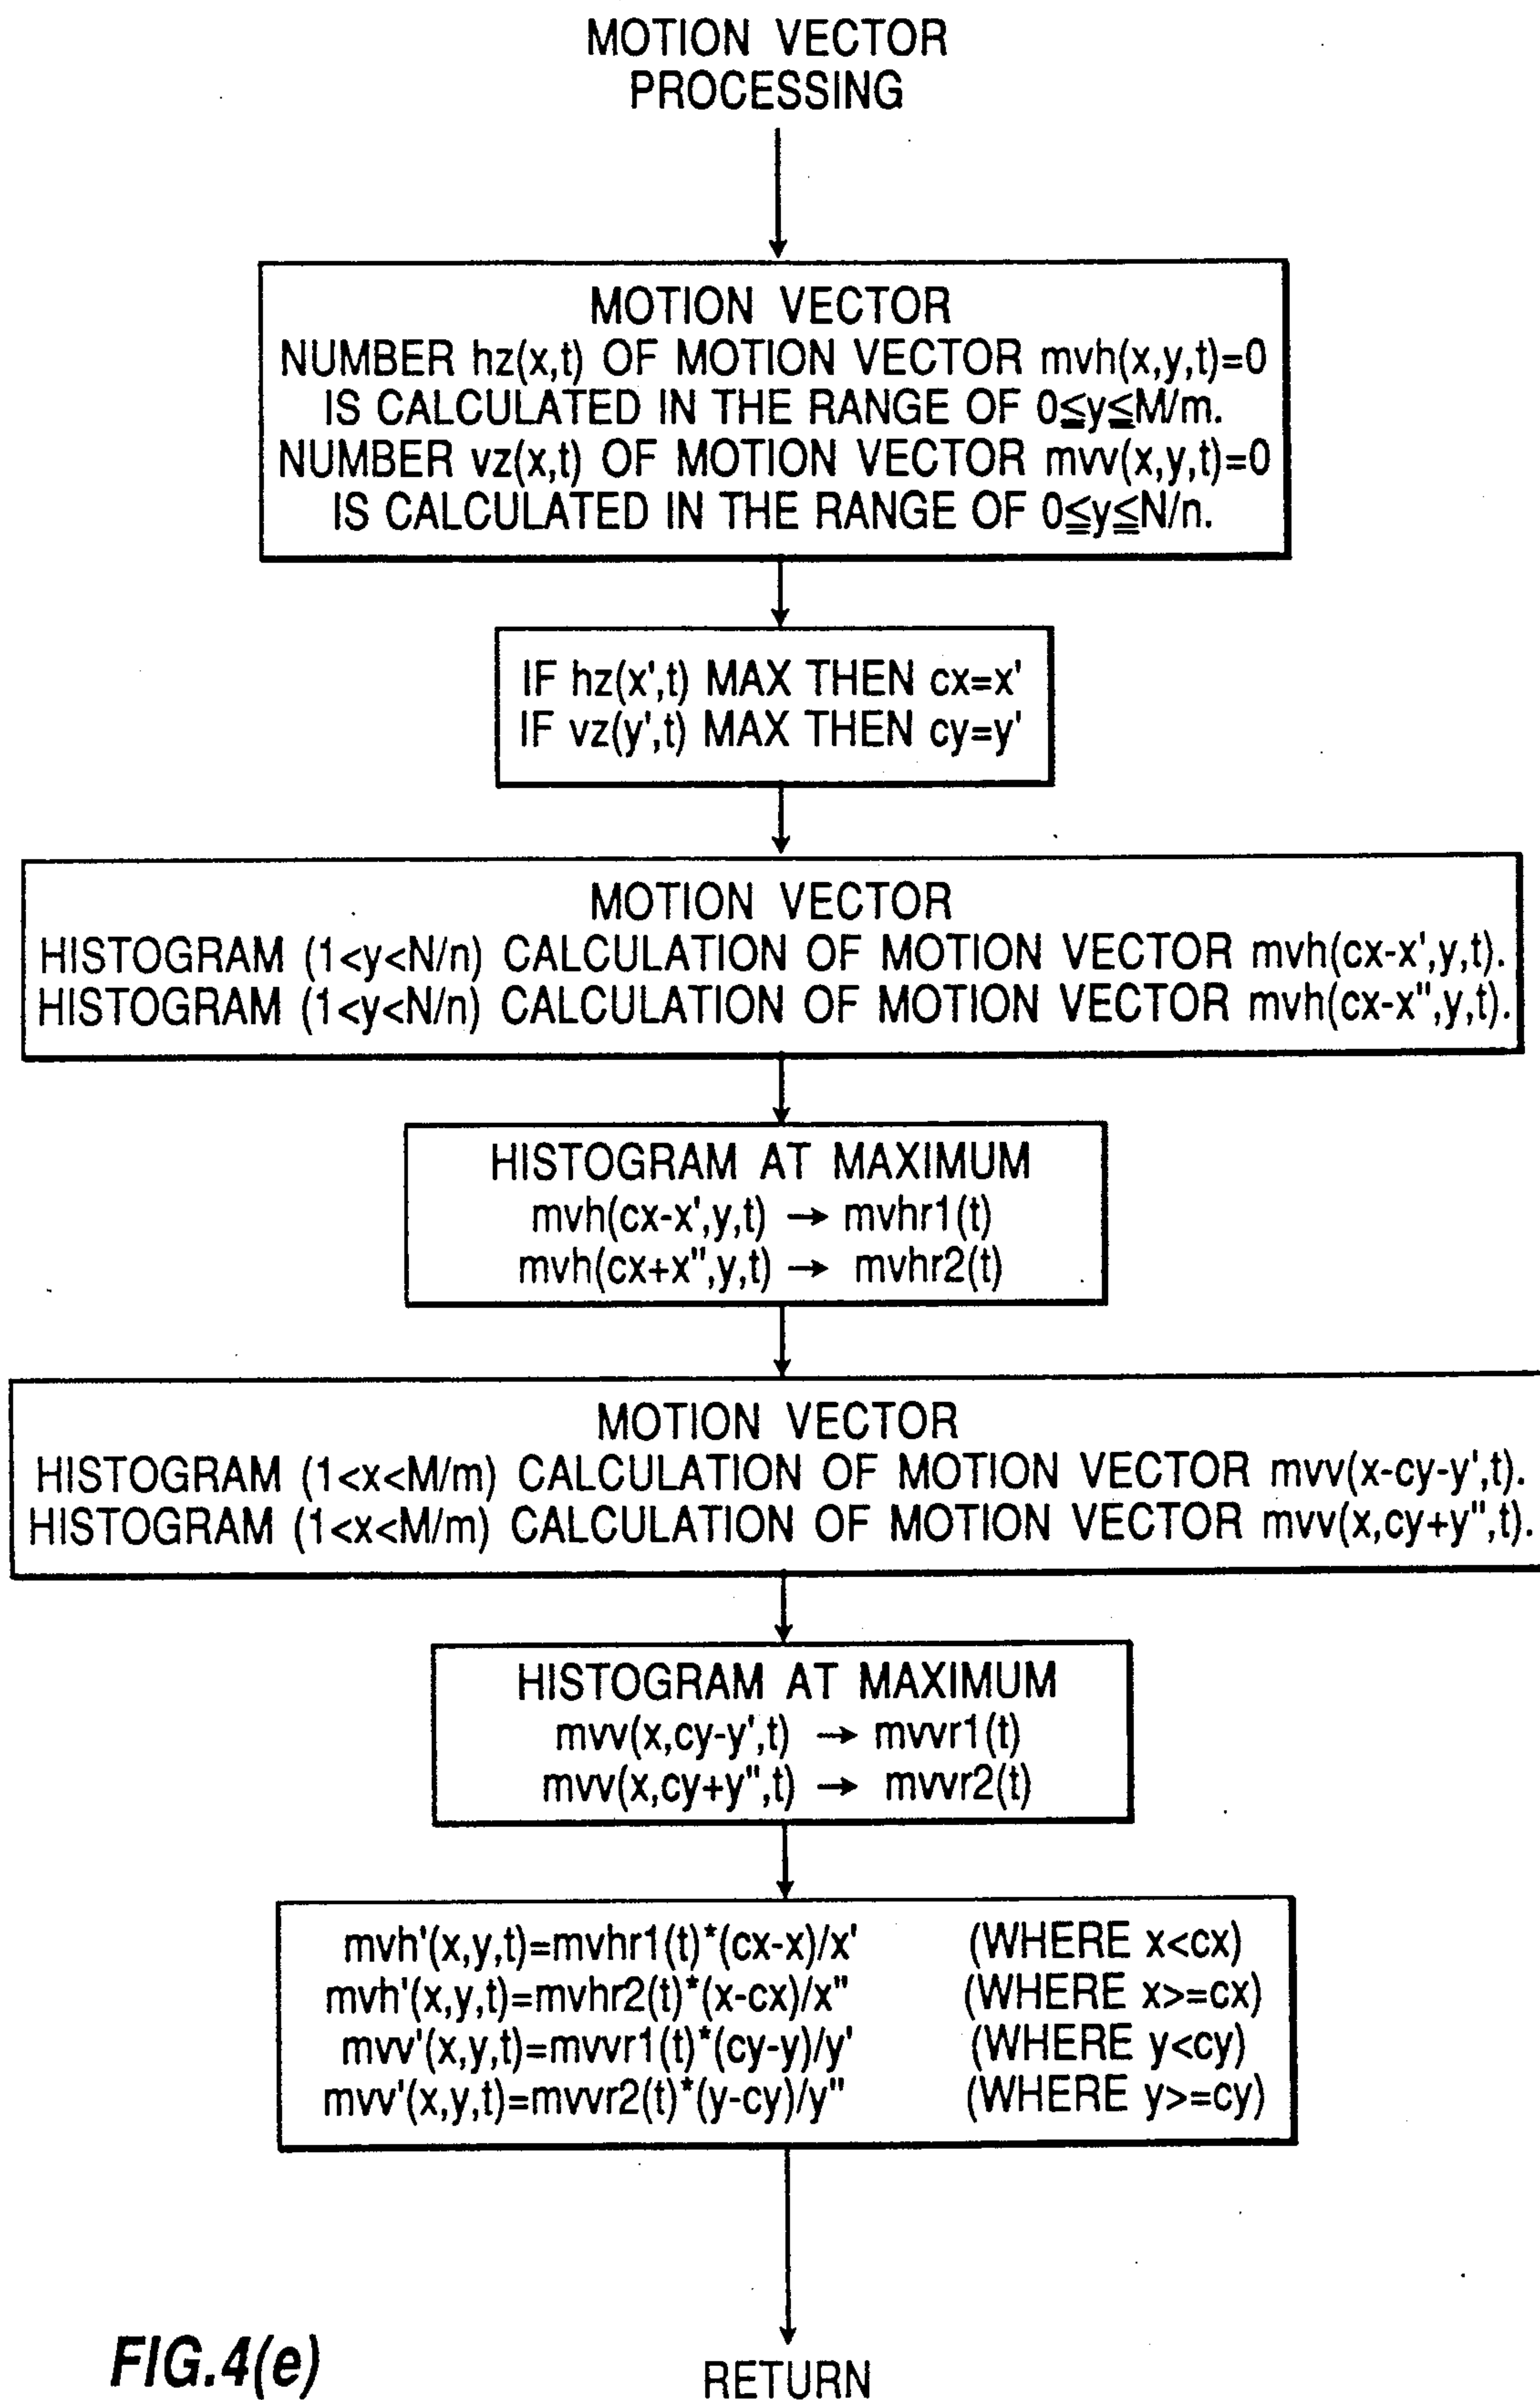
MOTION VECTOR PROCESSING

MOTION VECTOR
NUMBER hz(x,t) OF MOTION VECTOR mvh(x,y,t)=0 IS CALCULATED IN THE RANGE OF $0 \leqq y \leqq M/m$.
NUMBER vz(x,t) OF MOTION VECTOR mvv(x,y,t)=0 IS CALCULATED IN THE RANGE OF $0 \leqq y \leqq N/n$.

IF hz(x',t) MAX THEN cx=x'
IF vz(y',t) MAX THEN cy=y'

MOTION VECTOR
HISTOGRAM (1<y<N/n) CALCULATION OF MOTION VECTOR mvh(cx-x',y,t).
HISTOGRAM (1<y<N/n) CALCULATION OF MOTION VECTOR mvh(cx-x",y,t).

HISTOGRAM AT MAXIMUM
mvh(cx-x',y,t) → mvhr1(t)
mvh(cx+x",y,t) → mvhr2(t)

MOTION VECTOR
HISTOGRAM (1<x<M/m) CALCULATION OF MOTION VECTOR mvv(x-cy-y',t).
HISTOGRAM (1<x<M/m) CALCULATION OF MOTION VECTOR mvv(x,cy+y",t).

HISTOGRAM AT MAXIMUM
mvv(x,cy-y',t) → mvvr1(t)
mvv(x,cy+y",t) → mvvr2(t)

mvh'(x,y,t)=mvhr1(t)*(cx-x)/x' (WHERE x<cx)
mvh'(x,y,t)=mvhr2(t)*(x-cx)/x" (WHERE x>=cx)
mvv'(x,y,t)=mvvr1(t)*(cy-y)/y' (WHERE y<cy)
mvv'(x,y,t)=mvvr2(t)*(y-cy)/y" (WHERE y>=cy)

FIG.4(e)

RETURN